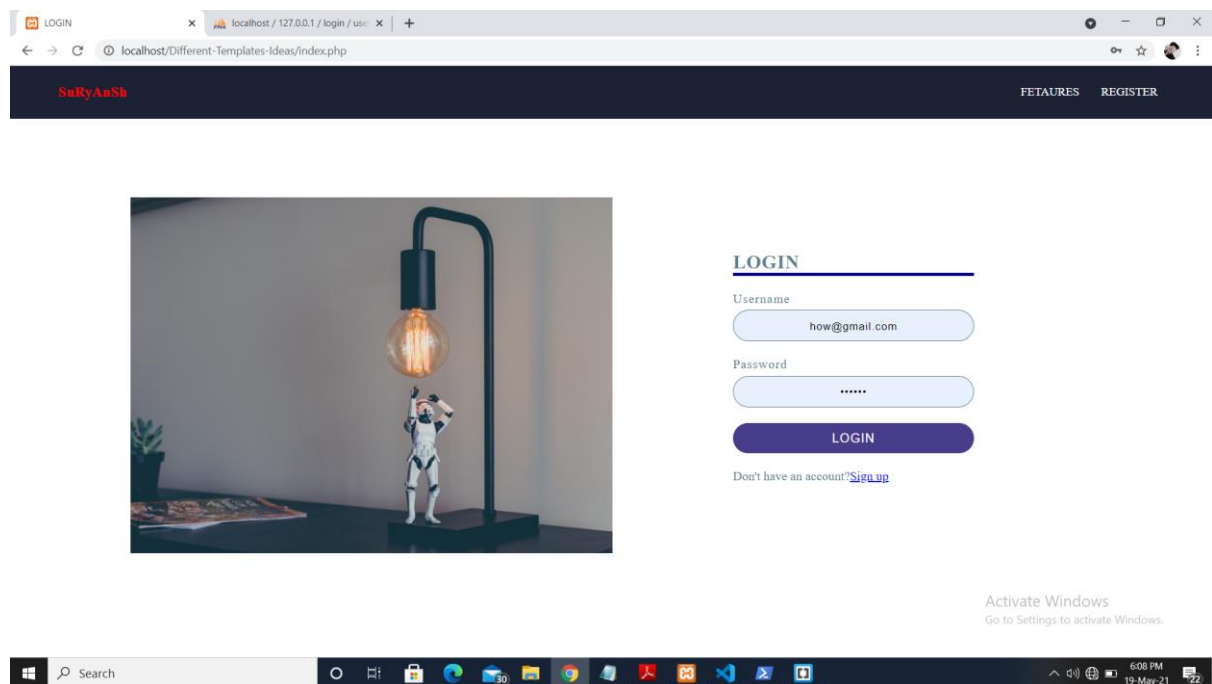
LOGIN
localhost / 127.0.0.1 / login / use
localhost/Different-Templates-Ideas/index.php

SuRyAnSh
FETAURES REGISTER

LOGIN
Username
how@gmail.com
Password
••••••
LOGIN
Don't have an account?Sign up

Activate Windows
Go to Settings to activate Windows.

Search
30
6:08 PM
19-May-21
22